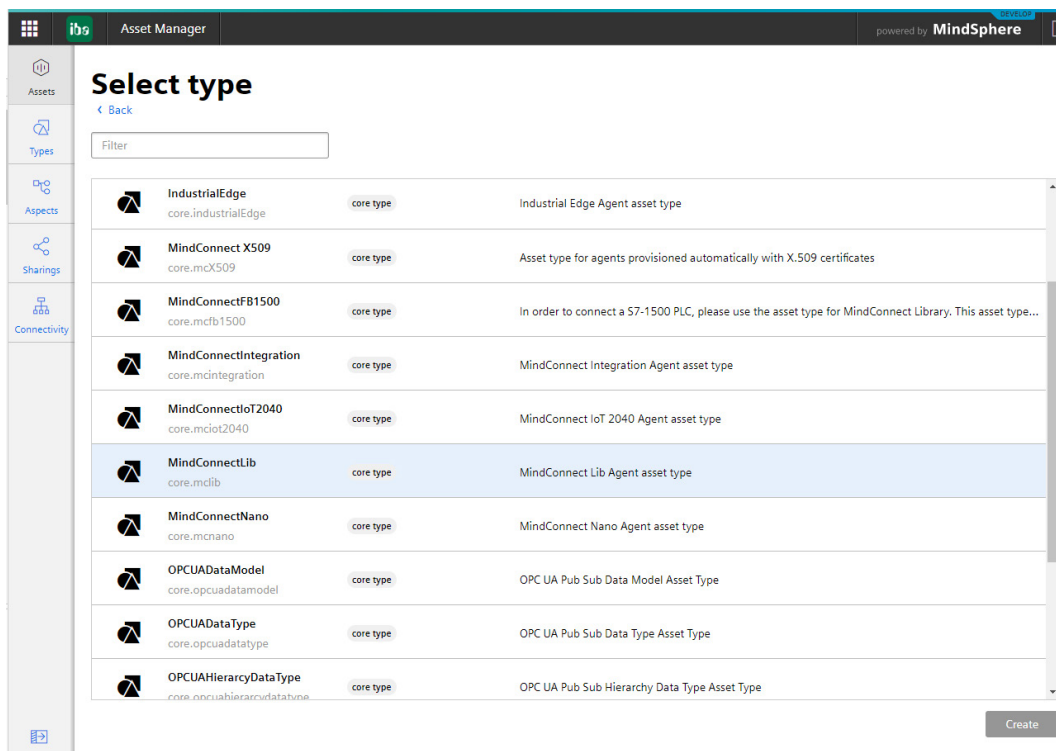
ibs Asset Manager

DEVELOP
powered by MindSphere

Assets
Types
Aspects
Sharings
Connectivity

Select type
‹ Back

Filter

| | | | |
|---|---|---|---|
| IndustrialEdge core.industrialEdge | core type | Industrial Edge Agent asset type |
| MindConnect X509 core.mcX509 | core type | Asset type for agents provisioned automatically with X.509 certificates |
| MindConnectFB1500 core.mcfb1500 | core type | In order to connect a S7-1500 PLC, please use the asset type for MindConnect Library. This asset type... |
| MindConnectIntegration core.mcintegration | core type | MindConnect Integration Agent asset type |
| MindConnectIoT2040 core.mciot2040 | core type | MindConnect IoT 2040 Agent asset type |
| MindConnectLib core.mclib | core type | MindConnect Lib Agent asset type |
| MindConnectNano core.mcnano | core type | MindConnect Nano Agent asset type |
| OPCUADataModel core.opcuadatamodel | core type | OPC UA Pub Sub Data Model Asset Type |
| OPCUADataType core.opcuadatatype | core type | OPC UA Pub Sub Data Type Asset Type |
| OPCUAHierarcyDataType core.opcuahierarcydatatype | core type | OPC UA Pub Sub Hierarchy Data Type Asset Type |

Create